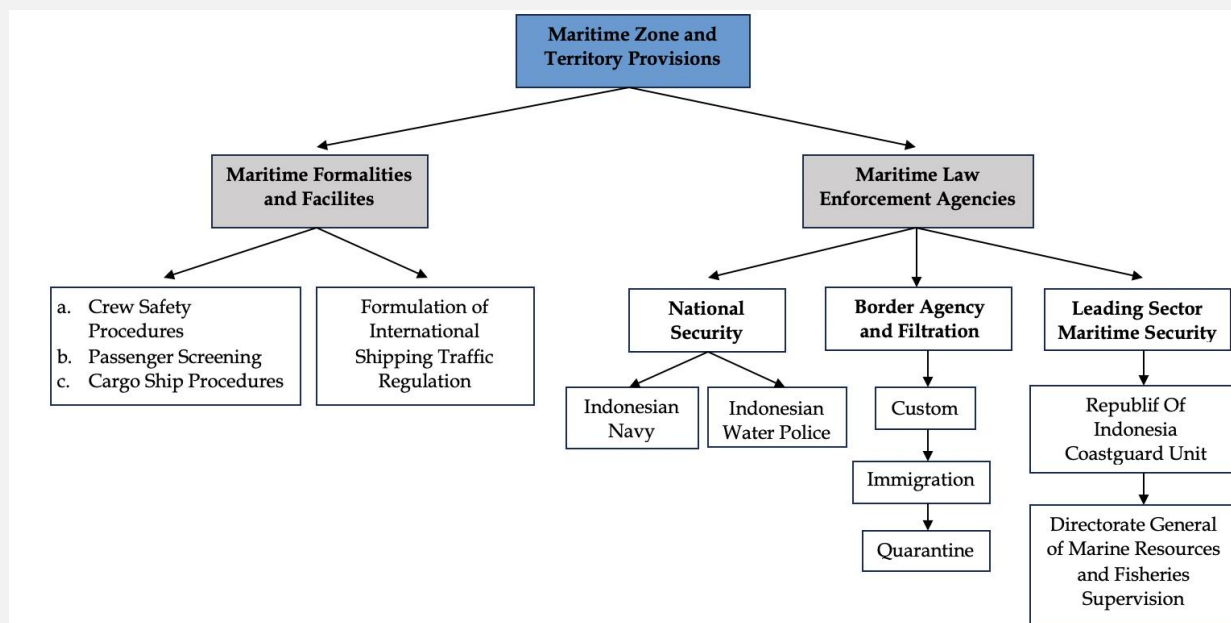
Maritime Zone and Territory Provisions

Maritime Formalities and Facilites

Maritime Law Enforcement Agencies

a. Crew Safety Procedures
b. Passenger Screening
c. Cargo Ship Procedures

Formulation of International Shipping Traffic Regulation

National Security

Border Agency and Filtration

Leading Sector Maritime Security

Indonesian Navy

Indonesian Water Police

Custom

Immigration

Quarantine

Republif Of Indonesia Coastguard Unit

Directorate General of Marine Resources and Fisheries Supervision